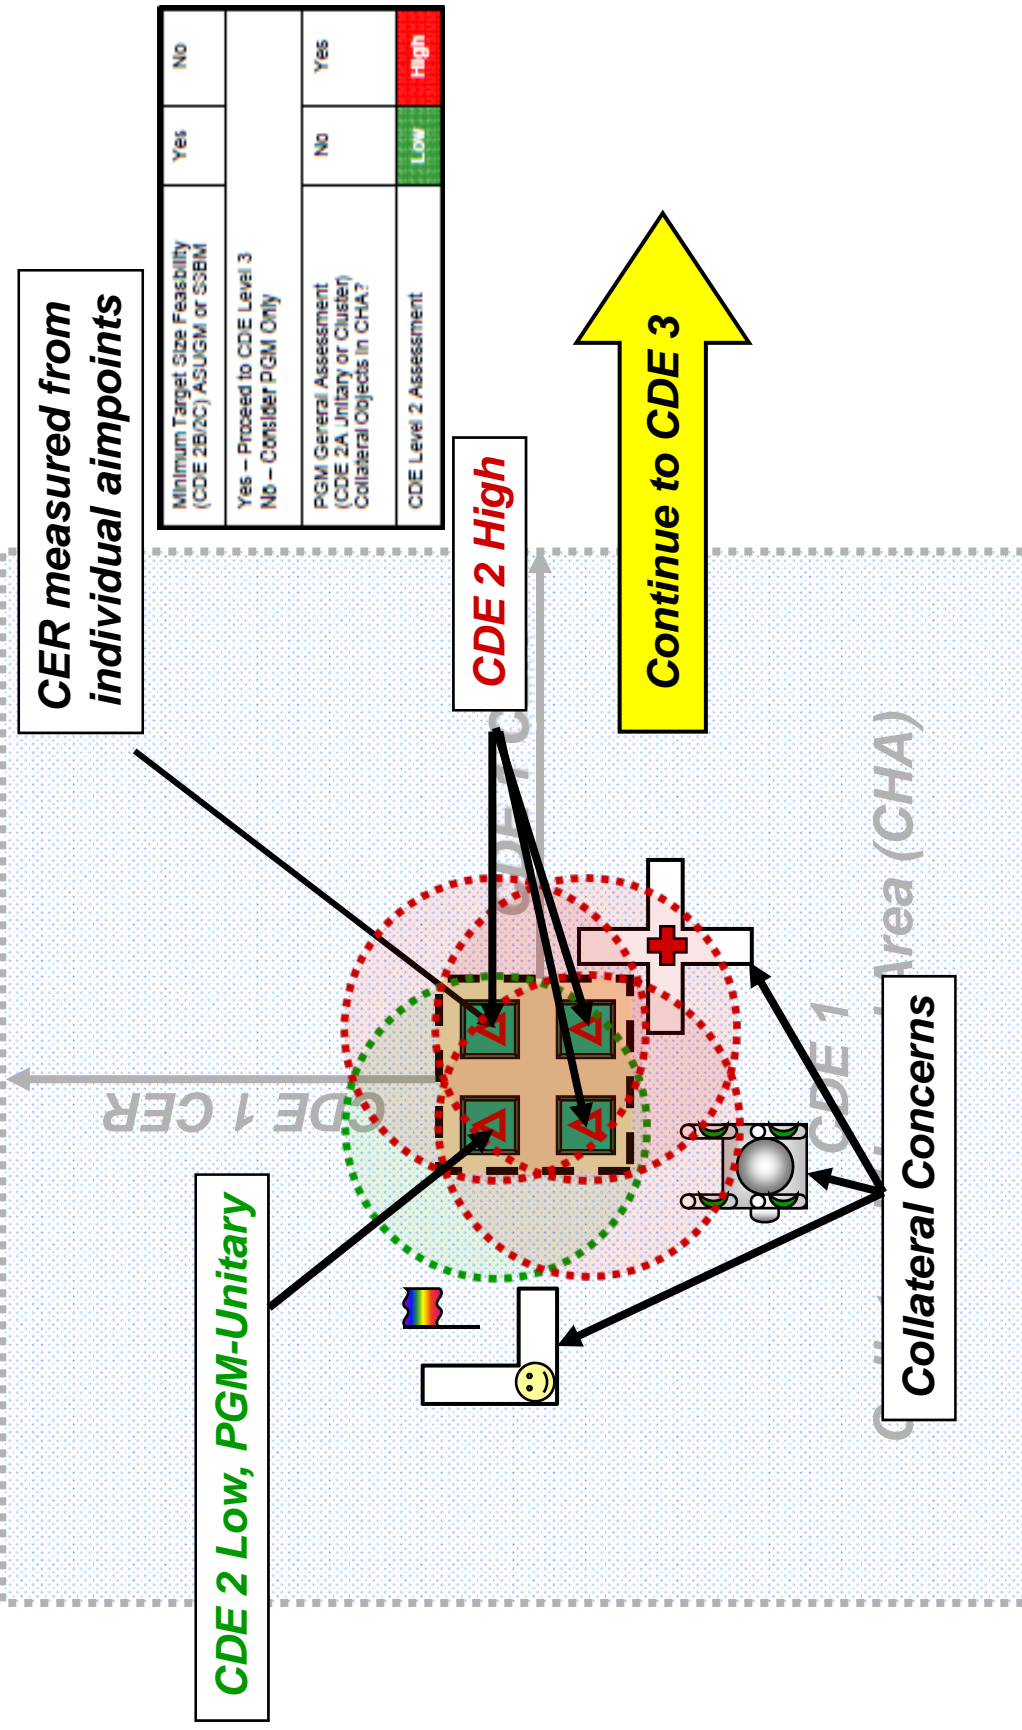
| Minimum Target Size Feasibility (CDE 2B/2C) ASUGM or SSBM | Yes | No |
|---|---|---|
| Yes – Proceed to CDE Level 3 No – Consider PGM Only | | |
| PGM General Assessment (CDE 2A Unitary or Cluster) Collateral Objects in CHA? | No | Yes |
| CDE Level 2 Assessment | Low | High |

CER measured from individual aimpoints

CDE 2 High

Continue to CDE 3

CDE 1 CER

CDE 1

Area (CHA)

Collateral Concerns

CDE 2 Low, PGM-Unitary